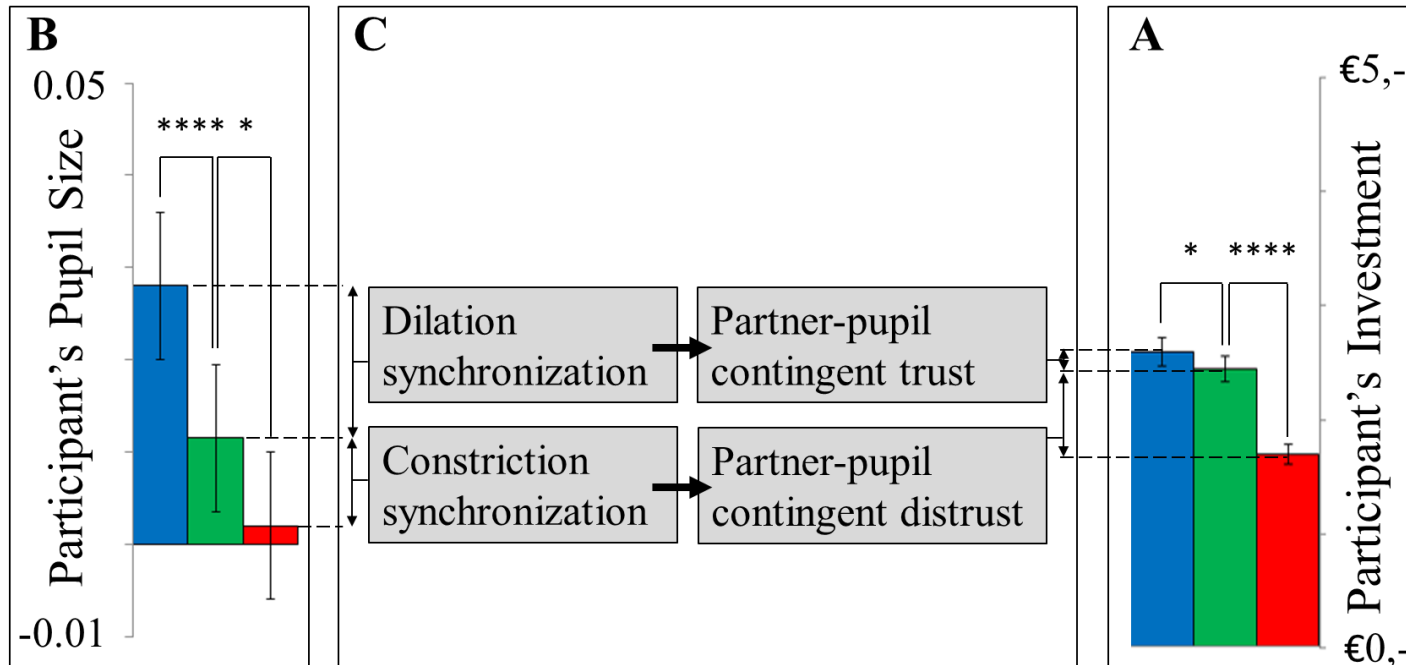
B

0.05

-0.01

Participant's Pupil Size

**** *

C

Dilation synchronization

Partner-pupil contingent trust

Constriction synchronization

Partner-pupil contingent distrust

A

* ****

€5,-

€0,-

Participant's Investment